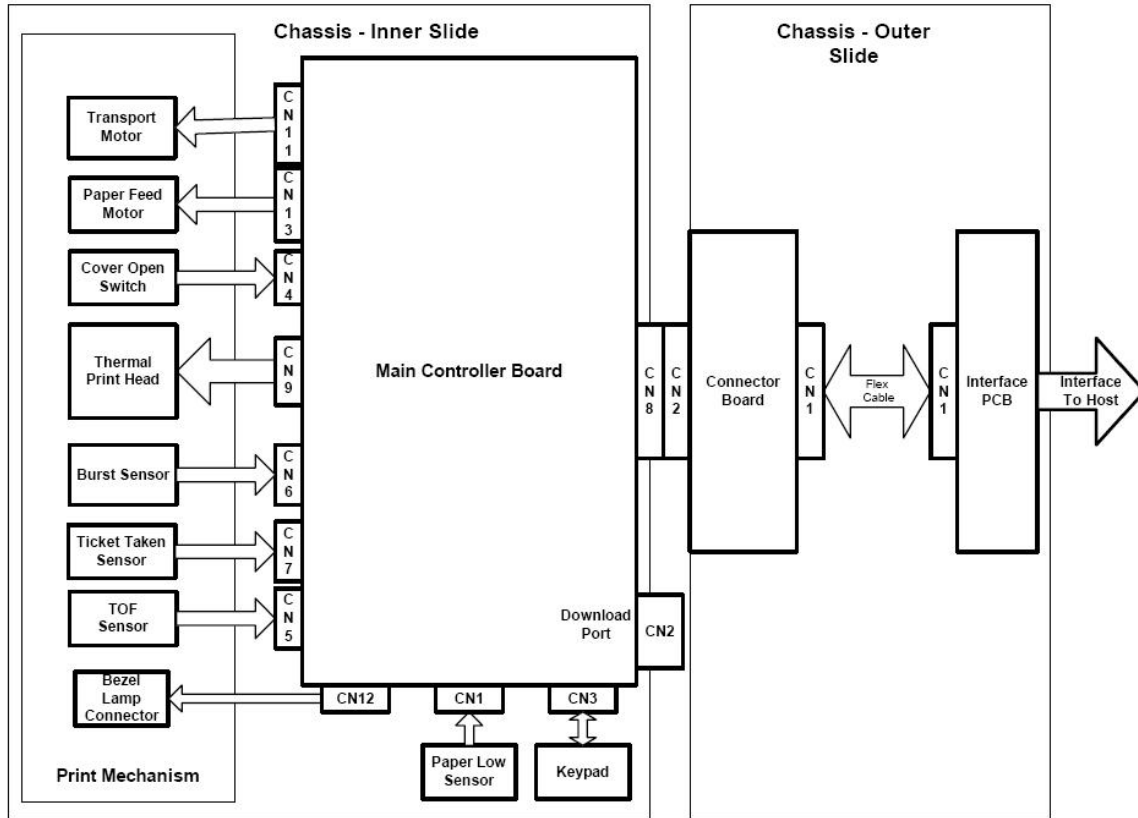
Chassis - Inner Slide

Chassis - Outer Slide

Transport Motor

CN11

Paper Feed Motor

CN13

Cover Open Switch

CN4

Thermal Print Head

CN9

Main Controller Board

Burst Sensor

CN6

Ticket Taken Sensor

CN7

TOF Sensor

CN5

Bezel Lamp Connector

CN12

CN1

CN3

Paper Low Sensor

Keypad

Download Port

CN2

CN8

CN2

Connector Board

CN1

Flex Cable

CN1

Interface PCB

Interface To Host

Print Mechanism